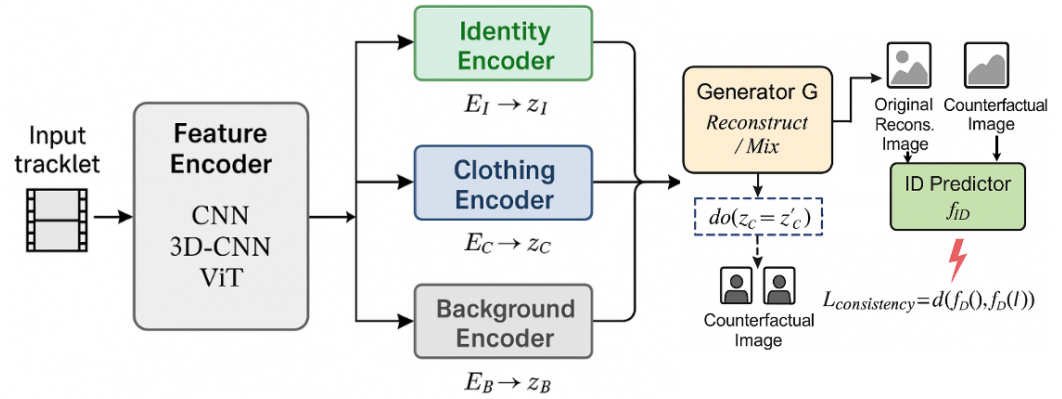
Input tracklet

Feature Encoder

CNN
3D-CNN
ViT

Identity Encoder

$E_I \rightarrow z_I$

Clothing Encoder

$E_C \rightarrow z_C$

Background Encoder

$E_B \rightarrow z_B$

Generator G

Reconstruct / Mix

$do(z_C = z'_C)$

Counterfactual Image

Original Recons. Image

Counterfactual Image

ID Predictor

$f_{ID}$

$L_{consistency} = d(f_D(), f_D(I))$